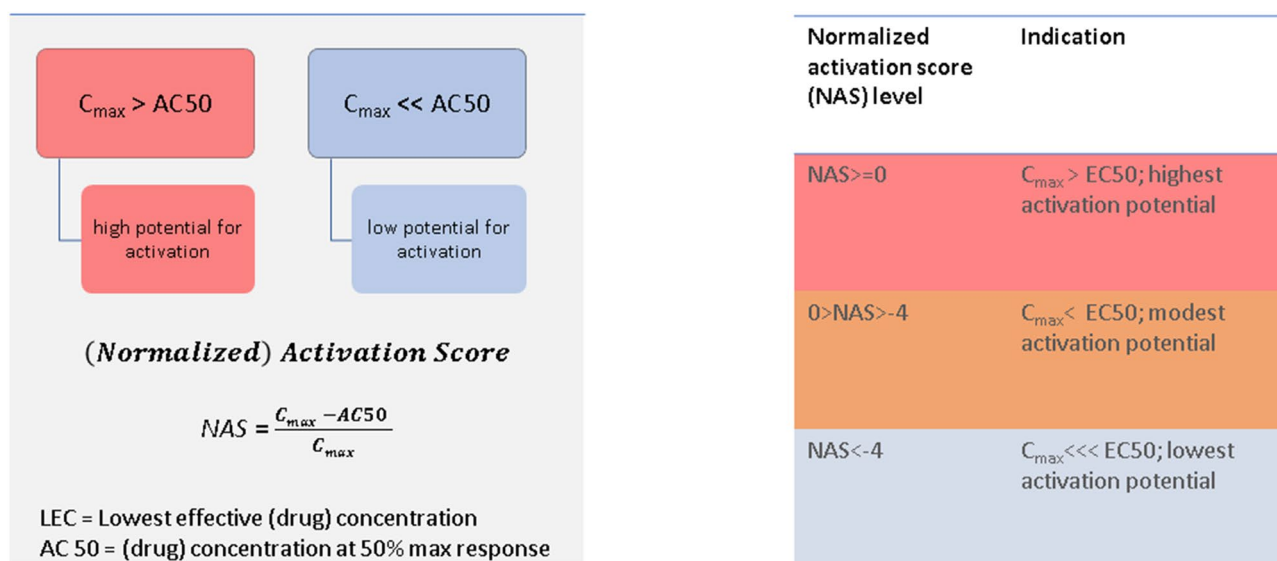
$C_{max}$ > AC50

high potential for activation

$C_{max}$ << AC50

low potential for activation

$(Normalized)\ Activation\ Score$

$NAS = \frac{C_{max} - AC50}{C_{max}}$

LEC = Lowest effective (drug) concentration
AC 50 = (drug) concentration at 50% max response

| Normalized activation score (NAS) level | Indication |
|---|---|
| NAS>=0 | $C_{max}$ > EC50; highest activation potential |
| 0>NAS>-4 | $C_{max}$ < EC50; modest activation potential |
| NAS<-4 | $C_{max}$<<< EC50; lowest activation potential |